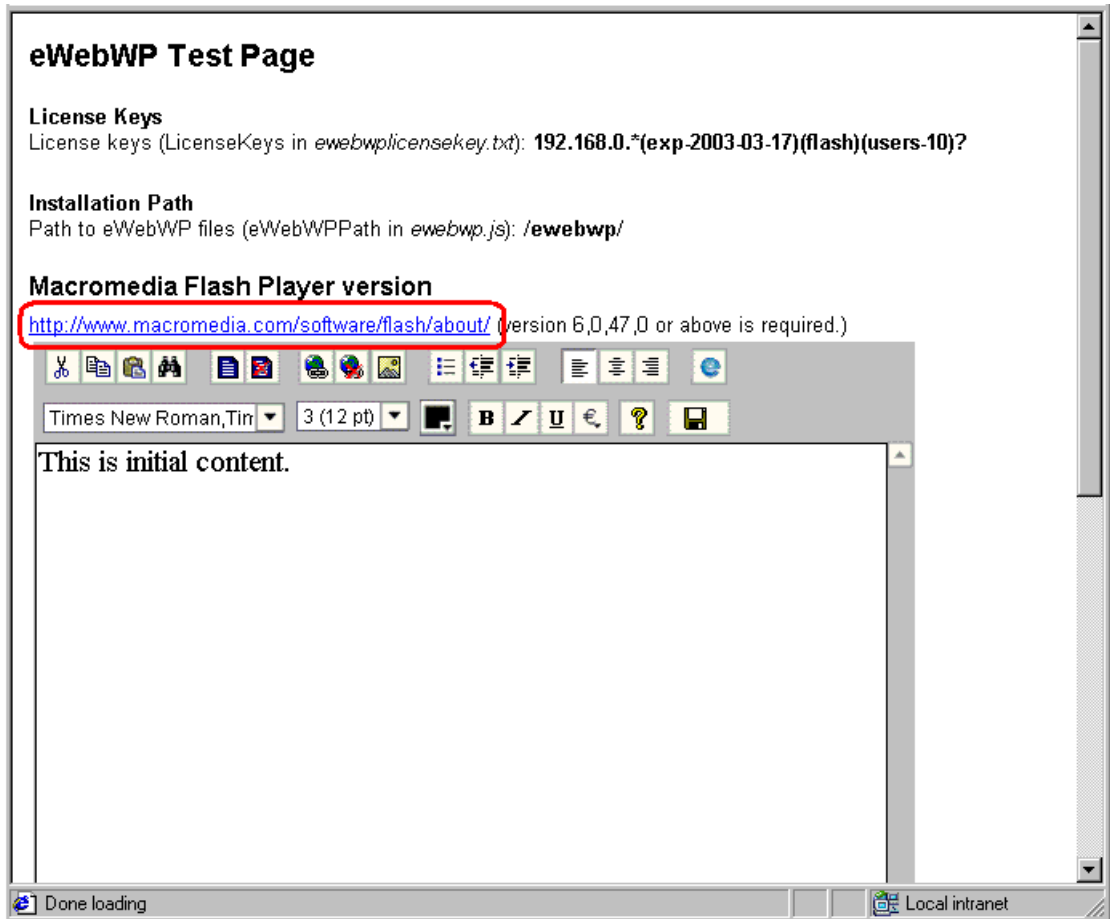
eWebWP Test Page

License Keys
License keys (LicenseKeys in *ewebwplicensekey.txt*): **192.168.0.*(exp-2003-03-17)(flash)(users-10)?**

Installation Path
Path to eWebWP files (eWebWPPath in *ewebwp.js*): **/ewebwp/**

Macromedia Flash Player version
http://www.macromedia.com/software/flash/about/ (version 6,0,47,0 or above is required.)

Times New Roman,Tim 3 (12 pt) B I U €

This is initial content.

Done loading Local intranet